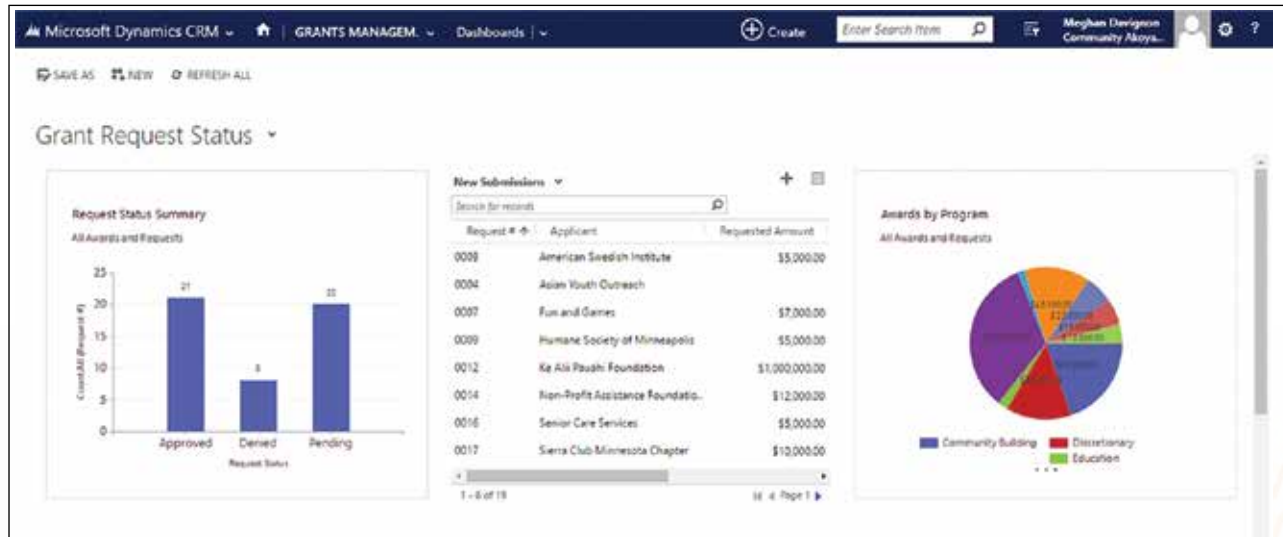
Microsoft Dynamics CRM GRANTS MANAGEM. Dashboards Create Enter Search Item Meghan Davignon Community Akoya... ?

SAVE AS NEW REFRESH ALL

Grant Request Status

Request Status Summary
All Awards and Requests

25
20
15
10
5
0

21
8
20

Approved Denied Pending
Request Status
Count:All (Request #)

New Submissions
Search for records

| Request # | Applicant | Requested Amount |
|---|---|---|
| 0008 | American Swedish Institute | \$5,000.00 |
| 0004 | Asian Youth Outreach | |
| 0007 | Fun and Games | \$7,000.00 |
| 0009 | Humane Society of Minneapolis | \$5,000.00 |
| 0012 | Ke Alii Pauahi Foundation | \$1,000,000.00 |
| 0014 | Non-Profit Assistance Foundatio... | \$12,000.00 |
| 0016 | Senior Care Services | \$5,000.00 |
| 0017 | Sierra Club Minnesota Chapter | \$10,000.00 |

1 - 8 of 19 Page 1

Awards by Program
All Awards and Requests

Community Building Discretionary Education